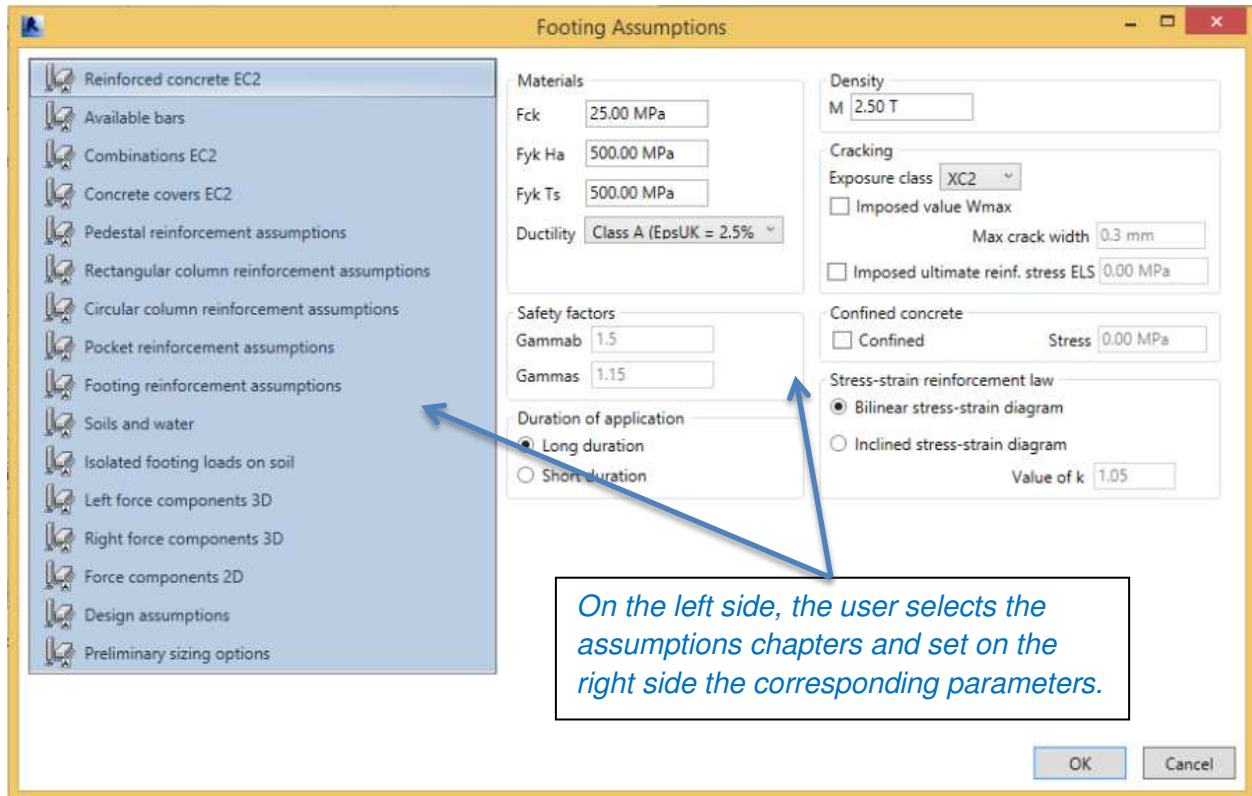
Footing Assumptions

Reinforced concrete EC2
Available bars
Combinations EC2
Concrete covers EC2
Pedestal reinforcement assumptions
Rectangular column reinforcement assumptions
Circular column reinforcement assumptions
Pocket reinforcement assumptions
Footing reinforcement assumptions
Soils and water
Isolated footing loads on soil
Left force components 3D
Right force components 3D
Force components 2D
Design assumptions
Preliminary sizing options

Materials
Fck 25.00 MPa
Fyk Ha 500.00 MPa
Fyk Ts 500.00 MPa
Ductility Class A (EpsUK = 2.5%

Safety factors
Gammab 1.5
Gammas 1.15

Duration of application
Long duration
Short duration

Density
M 2.50 T

Cracking
Exposure class XC2
Imposed value Wmax
Max crack width 0.3 mm
Imposed ultimate reinf. stress ELS 0.00 MPa

Confined concrete
Confined
Stress 0.00 MPa

Stress-strain reinforcement law
Bilinear stress-strain diagram
Inclined stress-strain diagram
Value of k 1.05

On the left side, the user selects the assumptions chapters and set on the right side the corresponding parameters.

OK
Cancel